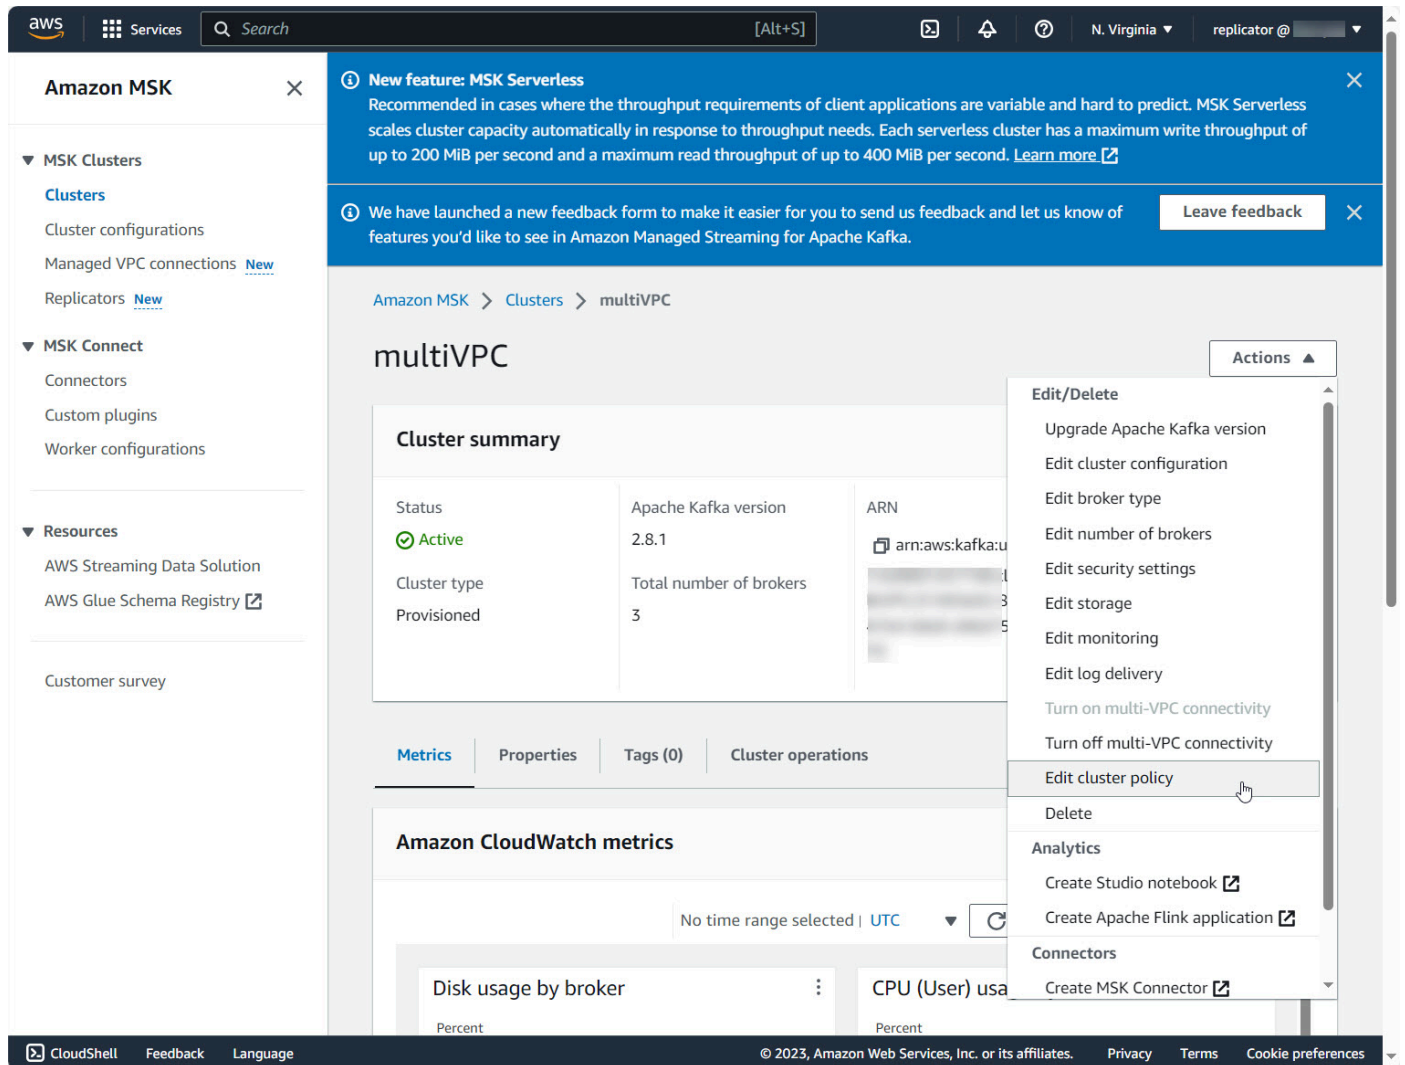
aws Services Search [Alt+S] N. Virginia replicator @

Amazon MSK

MSK Clusters
Clusters
Cluster configurations
Managed VPC connections New
Replicators New

MSK Connect
Connectors
Custom plugins
Worker configurations

Resources
AWS Streaming Data Solution
AWS Glue Schema Registry

Customer survey

New feature: MSK Serverless
Recommended in cases where the throughput requirements of client applications are variable and hard to predict. MSK Serverless scales cluster capacity automatically in response to throughput needs. Each serverless cluster has a maximum write throughput of up to 200 MiB per second and a maximum read throughput of up to 400 MiB per second. Learn more

We have launched a new feedback form to make it easier for you to send us feedback and let us know of features you'd like to see in Amazon Managed Streaming for Apache Kafka.

Leave feedback

Amazon MSK > Clusters > multiVPC

multiVPC

Actions

Cluster summary

Status
Active

Cluster type
Provisioned

Apache Kafka version
2.8.1

Total number of brokers
3

ARN
arn:aws:kafka:u
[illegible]

Edit/Delete
Upgrade Apache Kafka version
Edit cluster configuration
Edit broker type
Edit number of brokers
Edit security settings
Edit storage
Edit monitoring
Edit log delivery
Turn on multi-VPC connectivity
Turn off multi-VPC connectivity
Edit cluster policy
Delete
Analytics
Create Studio notebook
Create Apache Flink application
Connectors
Create MSK Connector

Metrics Properties Tags (0) Cluster operations

Amazon CloudWatch metrics

No time range selected | UTC

Disk usage by broker
Percent

CPU (User) usa
Percent

CloudShell Feedback Language © 2023, Amazon Web Services, Inc. or its affiliates. Privacy Terms Cookie preferences